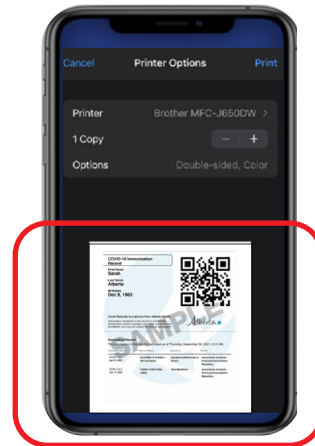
Cancel

Printer Options

Print

Printer

Brother MFC-J650DW >

1 Copy

−

+

Options

Double-sided, Color

COVID-19 Immunization Record

First Name
Sarah

Last Name
Alberta

Birthdate
Dec 9, 1982

SAMPLE

Alberta

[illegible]